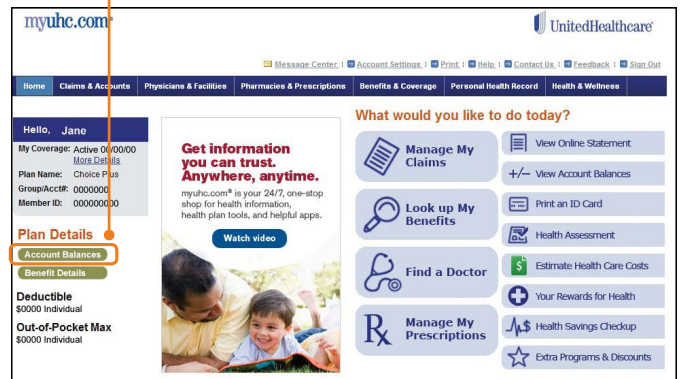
myuhc.com®

UnitedHealthcare®

Message Center | Account Settings | Print | Help | Contact Us | Feedback | Sign Out

Home | Claims & Accounts | Physicians & Facilities | Pharmacies & Prescriptions | Benefits & Coverage | Personal Health Record | Health & Wellness

Hello, Jane

My Coverage: Active 00/00/00
More Details
Plan Name: Choice Plus
Group/Acct#: 0000000
Member ID: 000000000

Plan Details

Account Balances

Benefit Details

Deductible
$0000 Individual

Out-of-Pocket Max
$0000 Individual

Get information you can trust. Anywhere, anytime.

myuhc.com® is your 24/7, one-stop shop for health information, health plan tools, and helpful apps.

Watch video

What would you like to do today?

Manage My Claims

Look up My Benefits

Find a Doctor

Manage My Prescriptions

View Online Statement

View Account Balances

Print an ID Card

Health Assessment

Estimate Health Care Costs

Your Rewards for Health

Health Savings Checkup

Extra Programs & Discounts